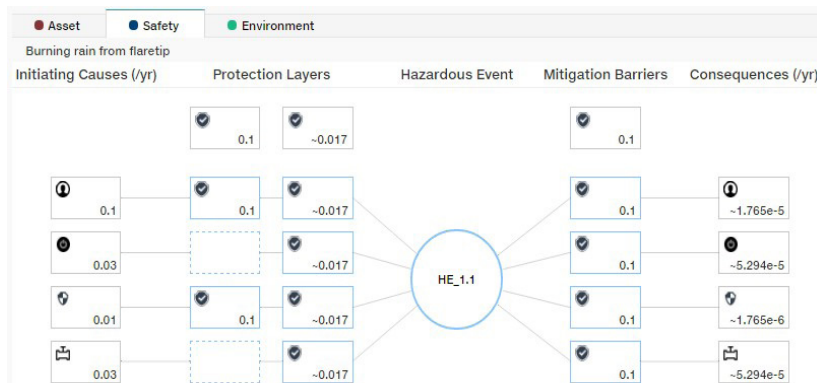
Asset Safety Environment

Burning rain from flaretip

Initiating Causes (/yr) Protection Layers Hazardous Event Mitigation Barriers Consequences (/yr)

0.1 ~0.017 0.1

0.1 0.1 ~0.017 0.1 ~1.765e-5

0.03 ~0.017 0.1 ~5.294e-5

HE_1.1

0.01 0.1 ~0.017 0.1 ~1.765e-6

0.03 ~0.017 0.1 ~5.294e-5